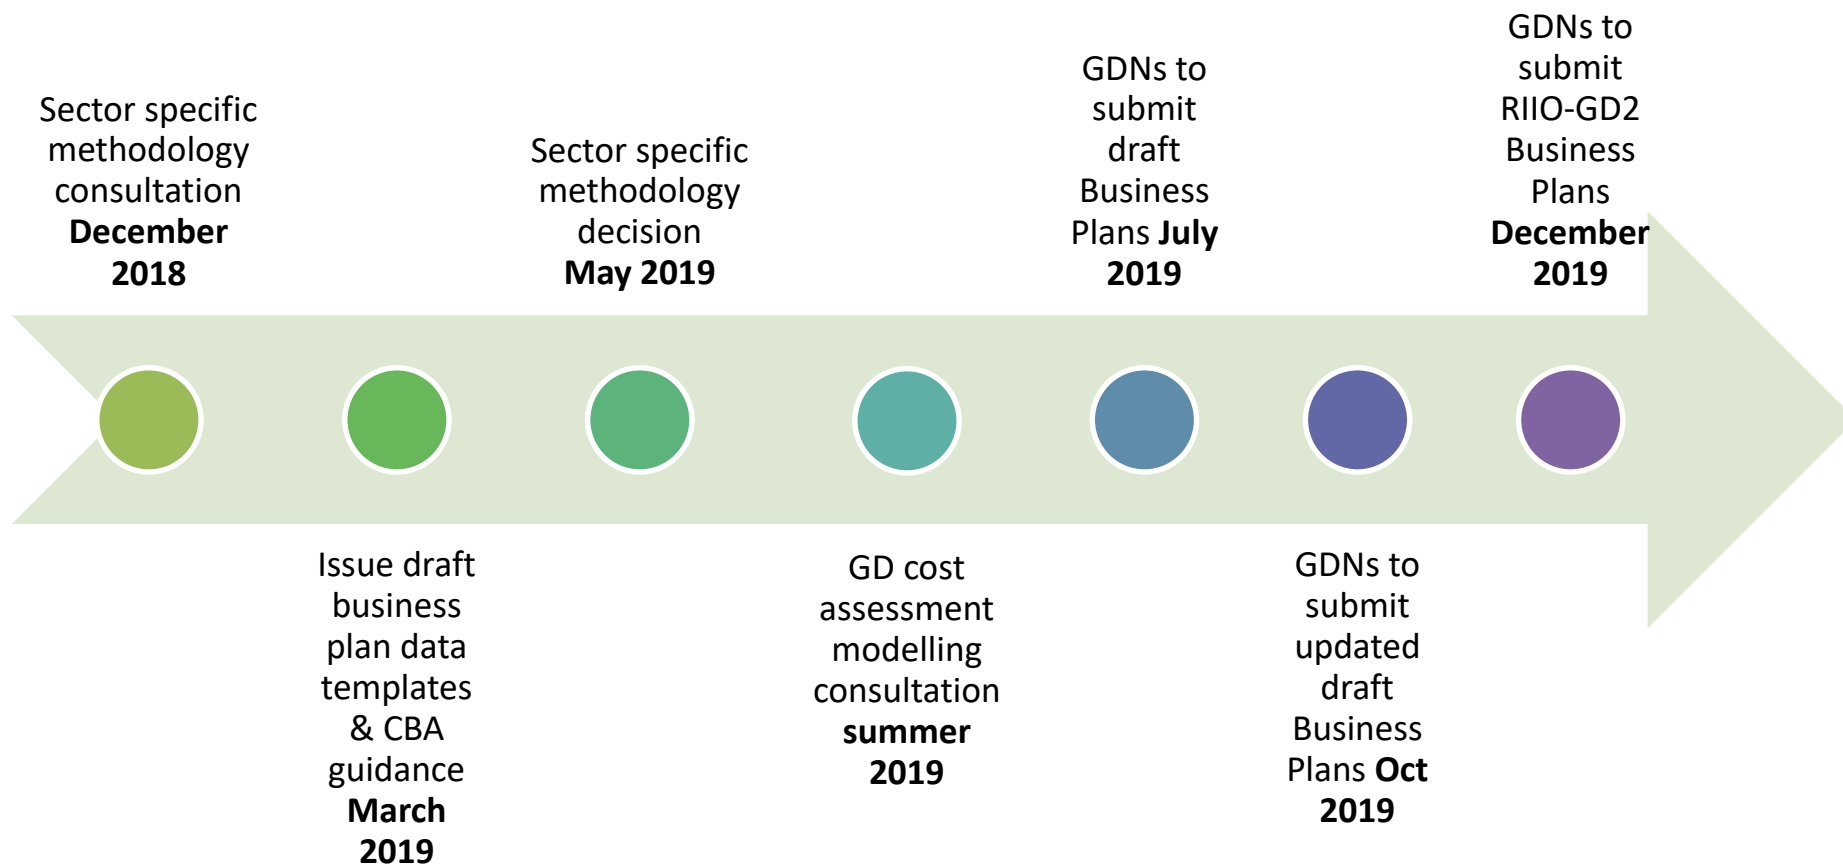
Sector specific methodology consultation **December 2018**

Issue draft business plan data templates & CBA guidance **March 2019**

Sector specific methodology decision **May 2019**

GD cost assessment modelling consultation **summer 2019**

GDNs to submit draft Business Plans **July 2019**

GDNs to submit updated draft Business Plans **Oct 2019**

GDNs to submit RIIO-GD2 Business Plans **December 2019**